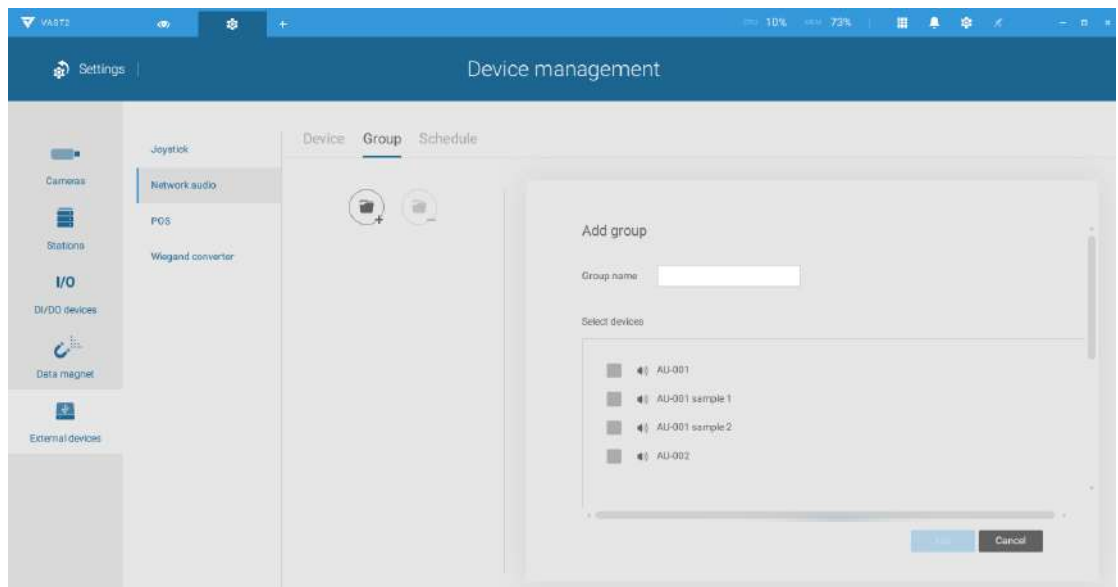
VAST2

CPU 10% MEM 73%

Settings

Device management

Cameras

Stations

I/O

DI/DO devices

Data magnet

External devices

Joystick

Network audio

POS

Wiegand converter

Device Group Schedule

Add group

Group name

Select devices

AU-001

AU-001 sample 1

AU-001 sample 2

AU-002

Add

Cancel